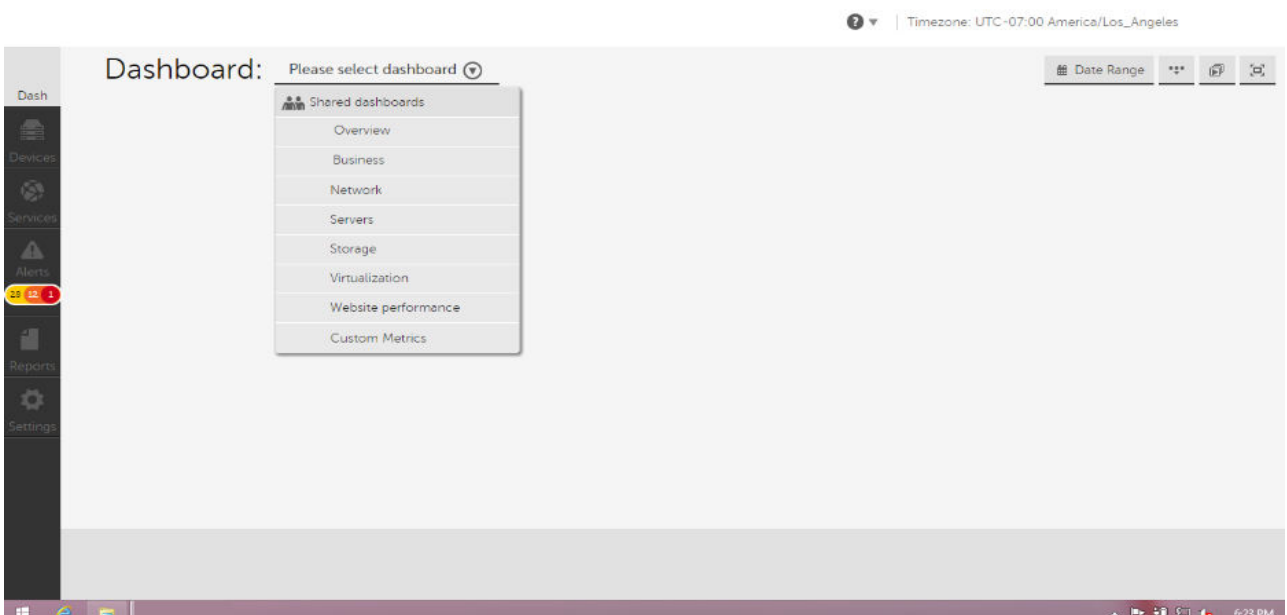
Timezone: UTC-07:00 America/Los_Angeles

Dash
Devices
Services
Alerts
18 12 1
Reports
Settings

Dashboard: Please select dashboard

Date Range

Shared dashboards
Overview
Business
Network
Servers
Storage
Virtualization
Website performance
Custom Metrics

6:23 PM